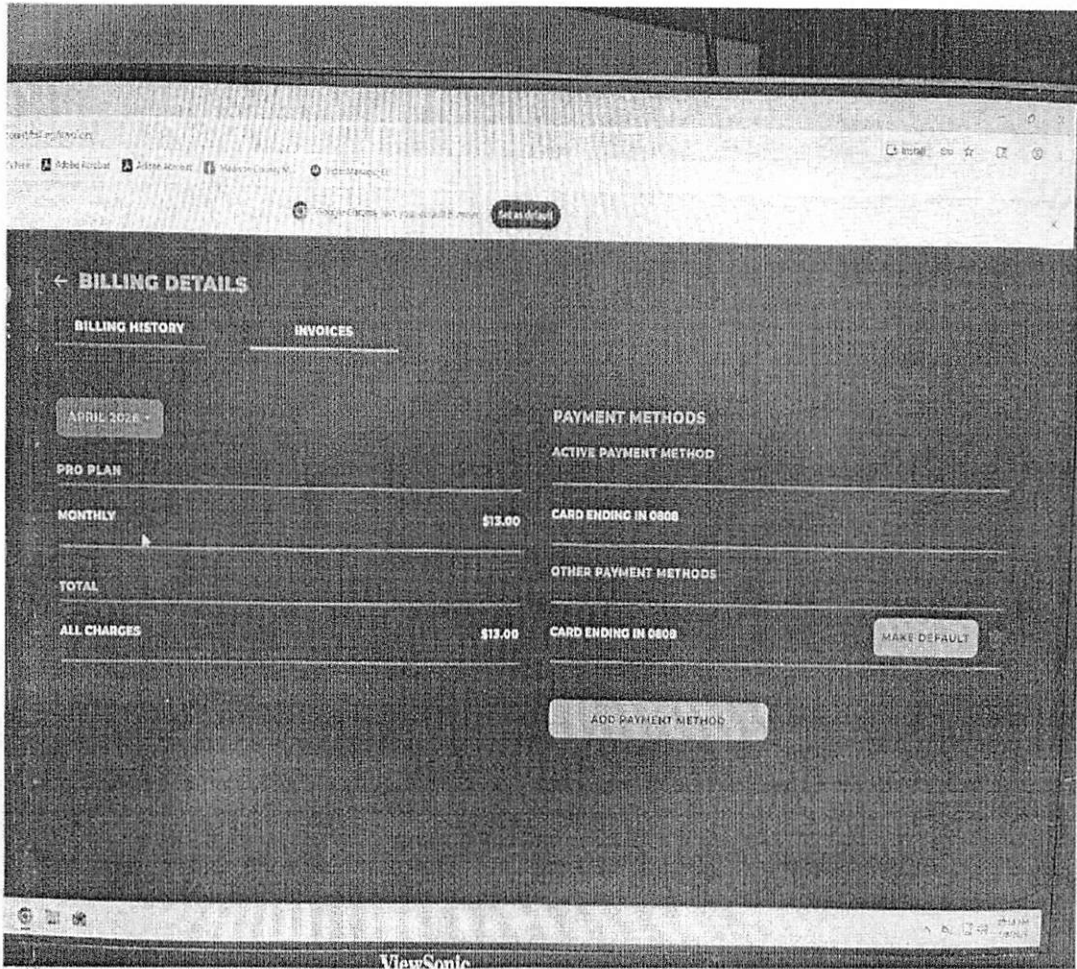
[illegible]

Adobe Acrobat Adobe Acrobat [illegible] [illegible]

Install

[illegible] Set as default

← BILLING DETAILS

BILLING HISTORY

INVOICES

APRIL 2026

PRO PLAN

MONTHLY

$13.00

TOTAL

ALL CHARGES

$13.00

PAYMENT METHODS

ACTIVE PAYMENT METHOD

CARD ENDING IN 0808

OTHER PAYMENT METHODS

CARD ENDING IN 0808

MAKE DEFAULT

ADD PAYMENT METHOD

ViewSonic